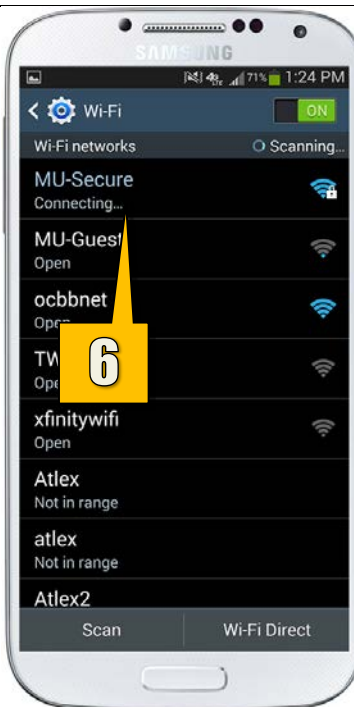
SAMSUNG

71% 1:24 PM

Wi-Fi

ON

Wi-Fi networks

Scanning...

MU-Secure
Connecting...

MU-Guest
Open

ocbbnet
Open

TW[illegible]
Ope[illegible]

6

xfinitywifi
Open

Atlex
Not in range

atlex
Not in range

Atlex2

Scan

Wi-Fi Direct